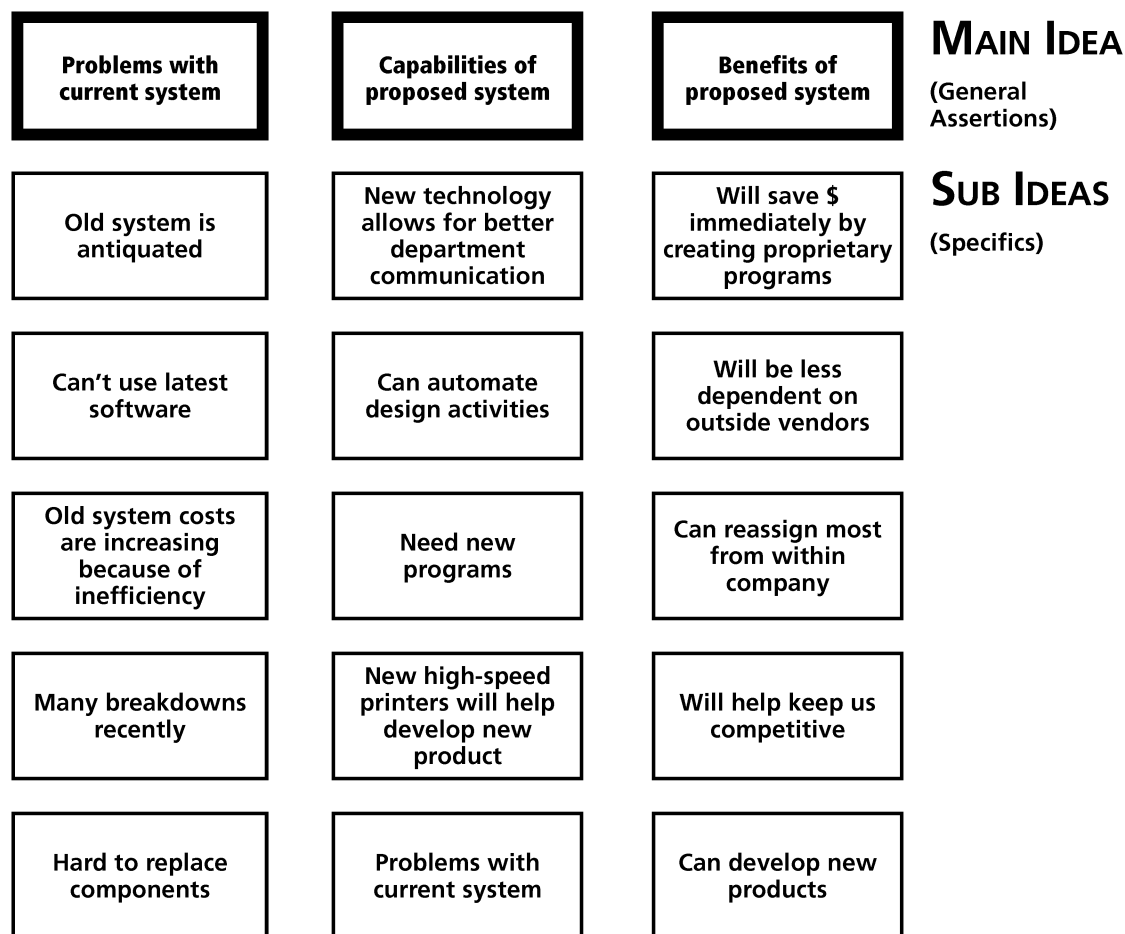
Problems with current system

Capabilities of proposed system

Benefits of proposed system

MAIN IDEA
(General Assertions)

SUB IDEAS
(Specifics)

Old system is antiquated

New technology allows for better department communication

Will save $ immediately by creating proprietary programs

Can't use latest software

Can automate design activities

Will be less dependent on outside vendors

Old system costs are increasing because of inefficiency

Need new programs

Can reassign most from within company

Many breakdowns recently

New high-speed printers will help develop new product

Will help keep us competitive

Hard to replace components

Problems with current system

Can develop new products